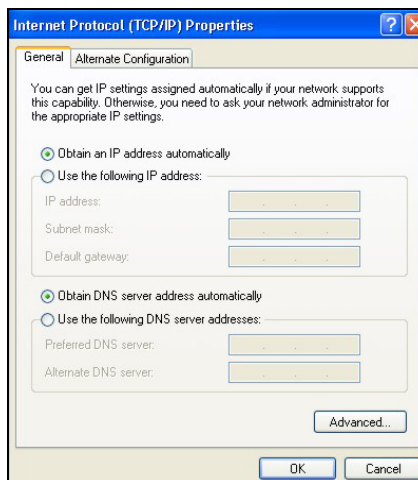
Internet Protocol (TCP/IP) Properties

General | Alternate Configuration

You can get IP settings assigned automatically if your network supports this capability. Otherwise, you need to ask your network administrator for the appropriate IP settings.

Obtain an IP address automatically

Use the following IP address:

IP address:

Subnet mask:

Default gateway:

Obtain DNS server address automatically

Use the following DNS server addresses:

Preferred DNS server:

Alternate DNS server:

Advanced...

OK

Cancel